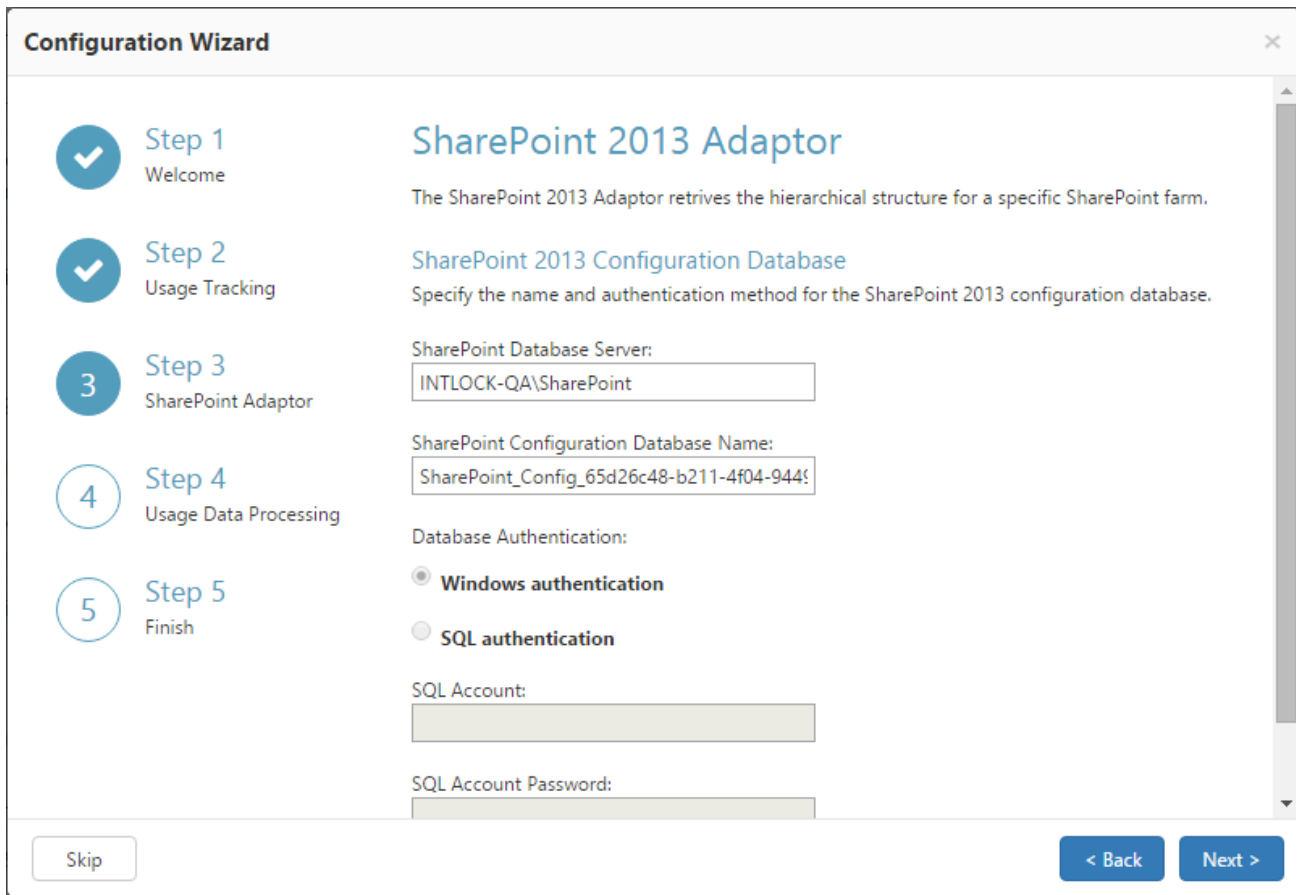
Configuration Wizard

×

Step 1
Welcome

Step 2
Usage Tracking

3
Step 3
SharePoint Adaptor

4
Step 4
Usage Data Processing

5
Step 5
Finish

SharePoint 2013 Adaptor

The SharePoint 2013 Adaptor retrives the hierarchical structure for a specific SharePoint farm.

SharePoint 2013 Configuration Database

Specify the name and authentication method for the SharePoint 2013 configuration database.

SharePoint Database Server:

INTLOCK-QA\SharePoint

SharePoint Configuration Database Name:

SharePoint_Config_65d26c48-b211-4f04-944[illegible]

Database Authentication:

Windows authentication

SQL authentication

SQL Account:

SQL Account Password:

Skip

< Back

Next >